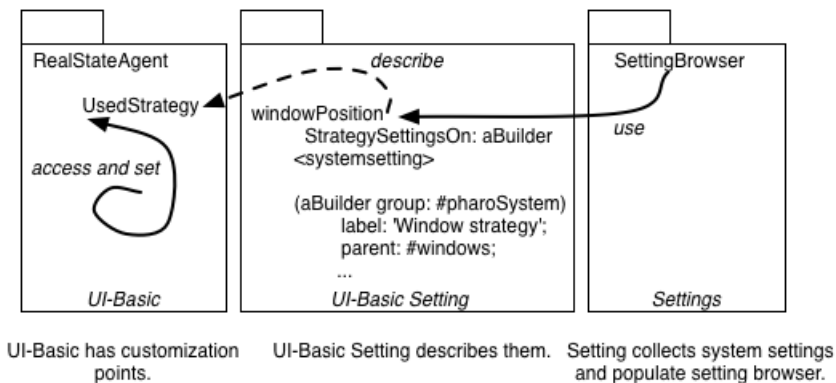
RealStateAgent

UsedStrategy

access and set

UI-Basic

describe

windowPosition
StrategySettingsOn: aBuilder
<systemsetting>

(aBuilder group: #pharoSystem)
label: 'Window strategy';
parent: #windows;
...

UI-Basic Setting

SettingBrowser

use

Settings

UI-Basic has customization points.

UI-Basic Setting describes them.

Setting collects system settings and populate setting browser.